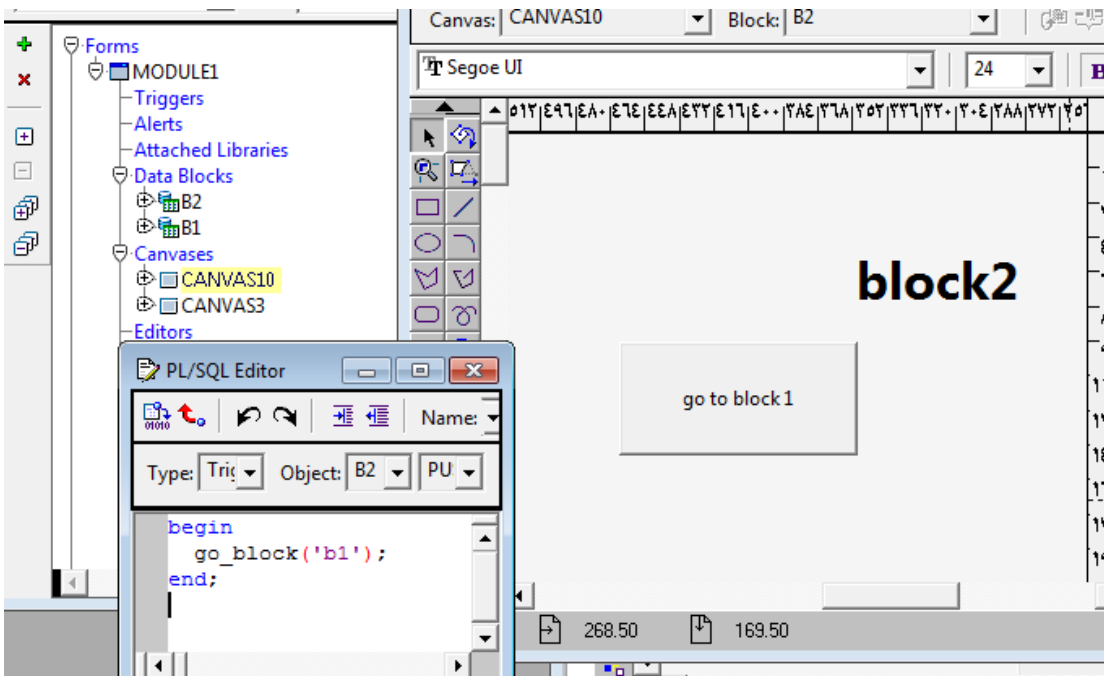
Forms
MODULE1
Triggers
Alerts
Attached Libraries
Data Blocks
B2
B1
Canvases
CANVAS10
CANVAS3
Editors

Canvas: CANVAS10
Block: B2
Segoe UI
24

٥١٢|٤٩٦|٤٨٠|٤٦٤|٤٤٨|٤٣٢|٤١٦|٤٠٠|٣٨٤|٣٦٨|٣٥٢|٣٣٦|٣٢٠|٣٠٤|٢٨٨|٢٧٢|٢٥٦

block2

go to block 1

PL/SQL Editor
Name:
Type: Trig
Object: B2
PU

begin
  go_block('b1');
end;

268.50
169.50